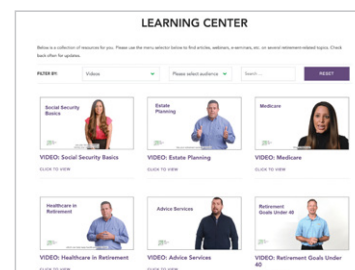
LEARNING CENTER

Below is a collection of resources for you. Please use the menu selector below to find articles, webinars, e-seminars, etc. on several retirement-related topics. Check back often for updates.

FILTER BY: Videos Please select audience Search... RESET

Social Security Basics

VIDEO: Social Security Basics

CLICK TO VIEW

Estate Planning

VIDEO: Estate Planning

CLICK TO VIEW

Medicare

VIDEO: Medicare

CLICK TO VIEW

Healthcare in Retirement

VIDEO: Healthcare in Retirement

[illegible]

Advice Services

VIDEO: Advice Services

Retirement Goals Under 40

VIDEO: Retirement Goals Under 40